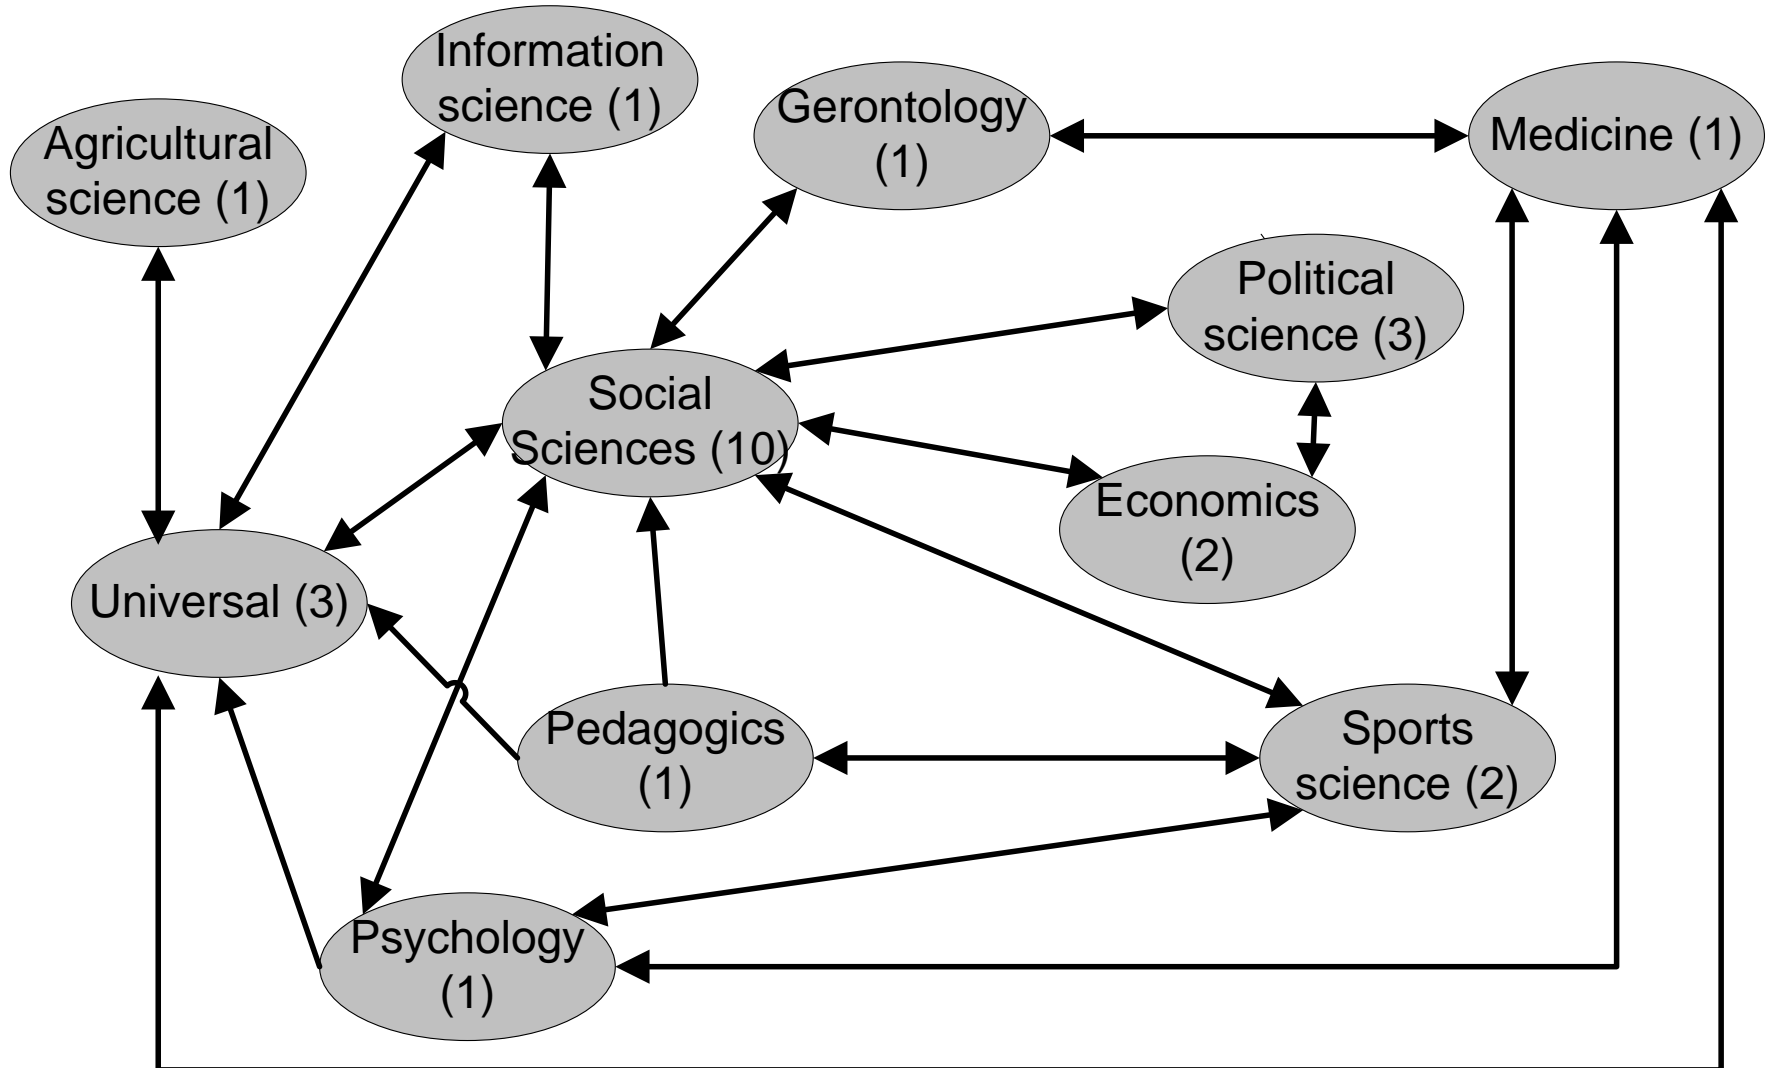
Information science (1)

Agricultural science (1)

Gerontology (1)

Medicine (1)

Political science (3)

Social Sciences (10)

Economics (2)

Universal (3)

Pedagogics (1)

Sports science (2)

Psychology (1)